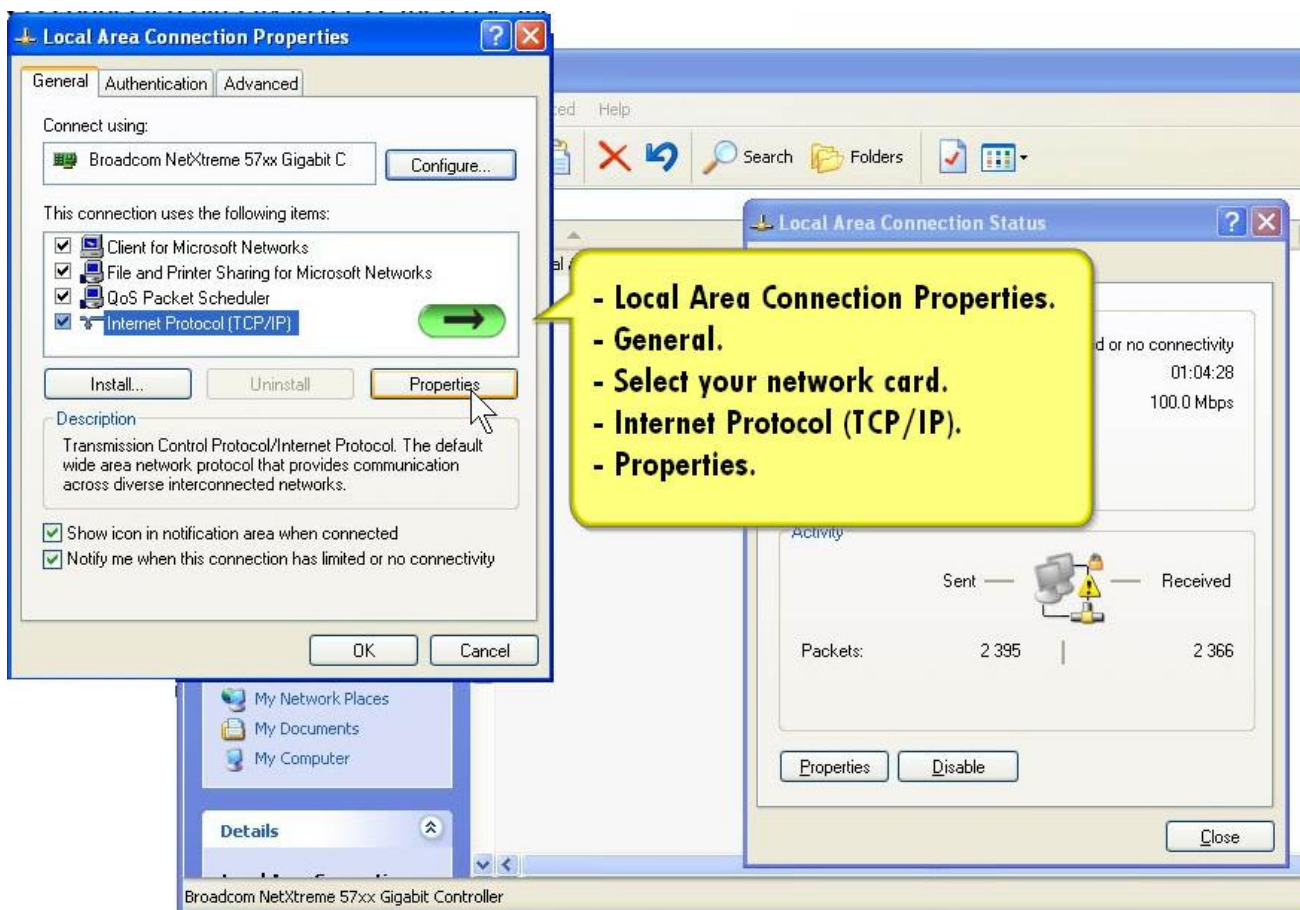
Local Area Connection Properties

General | Authentication | Advanced

Connect using:

Broadcom NetXtreme 57xx Gigabit C

Configure...

This connection uses the following items:

Client for Microsoft Networks
File and Printer Sharing for Microsoft Networks
QoS Packet Scheduler
Internet Protocol (TCP/IP)

Install... | Uninstall | Properties

Description

Transmission Control Protocol/Internet Protocol. The default wide area network protocol that provides communication across diverse interconnected networks.

Show icon in notification area when connected
Notify me when this connection has limited or no connectivity

OK | Cancel

ced Help

Search | Folders

al

Local Area Connection Status

- Local Area Connection Properties.
- General.
- Select your network card.
- Internet Protocol (TCP/IP).
- Properties.

d or no connectivity
01:04:28
100.0 Mbps

Activity

Sent — — Received

Packets: 2 395 | 2 366

Properties | Disable

Close

My Network Places
My Documents
My Computer

Details

Broadcom NetXtreme 57xx Gigabit Controller